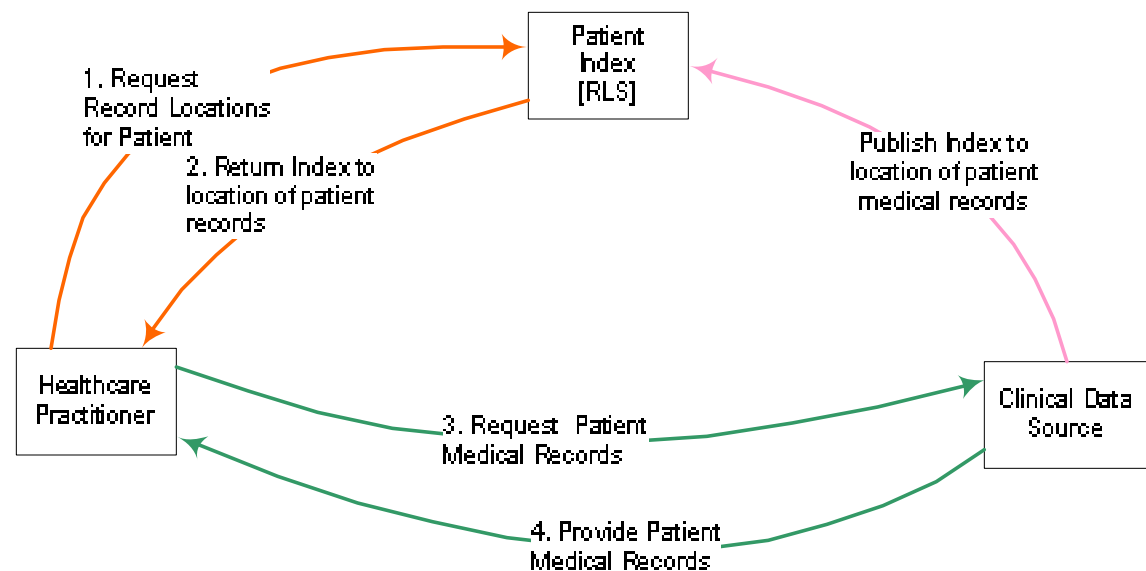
Patient Index [RLS]

1. Request Record Locations for Patient

2. Return Index to location of patient records

Publish Index to location of patient medical records

Healthcare Practitioner

Clinical Data Source

3. Request Patient Medical Records

4. Provide Patient Medical Records